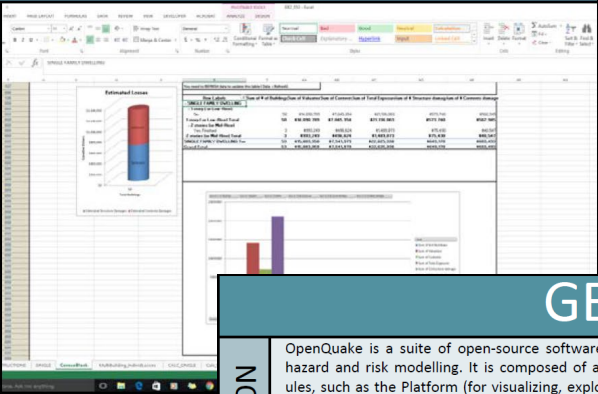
INSERT PAGE LAYOUT FORMULAS DATA REVIEW VIEW DEVELOPER ACROBAT ANALYZE DESIGN

Conditional Formatting Format as Table Check Cell Explanatory Hyperlink Input Linked Cell Insert Delete Format AutoSum Fill Clear Sort & Filter Find & Select

SINGLE FAMILY DWELLING

Estimated Losses

GE

OpenQuake is a suite of open-source software hazard and risk modelling. It is composed of a ules, such as the Platform (for visualizing, explo

ON

Ask me anything